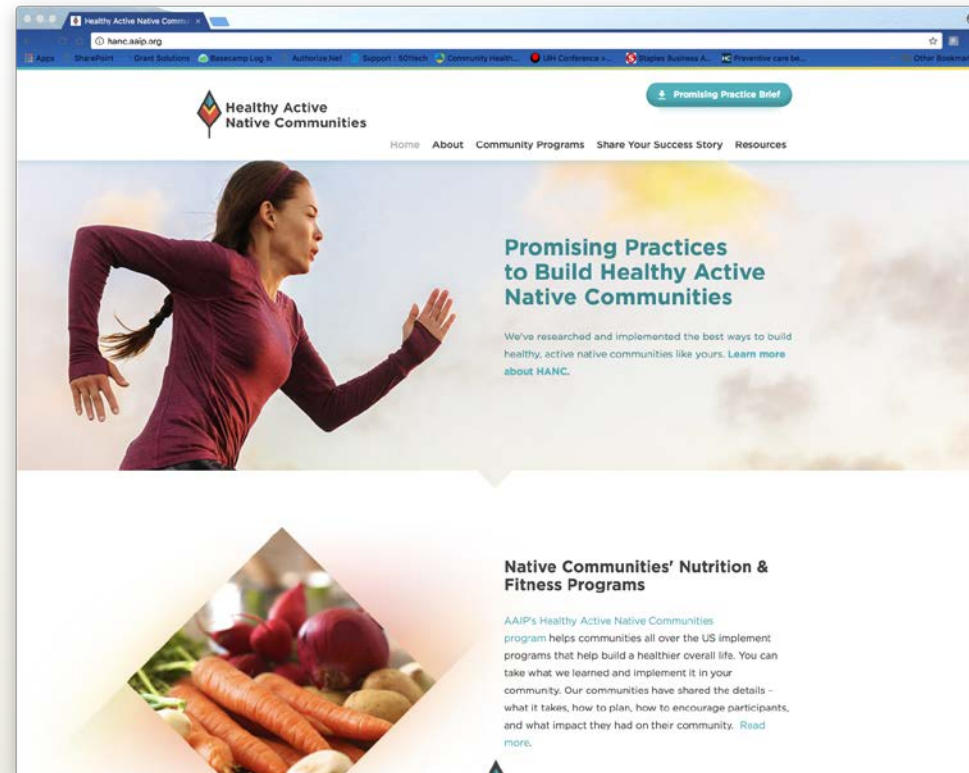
Healthy Active Native Commu ×

hanc.aaip.org

Apps SharePoint Grant Solutions Basecamp Log In Authorize.Net Support : 501tech Community Health... UIH Conference »... Staples Business A... Preventive care be... Other Bookmarks

Healthy Active Native Communities

Promising Practice Brief

Home About Community Programs Share Your Success Story Resources

Promising Practices to Build Healthy Active Native Communities

We've researched and implemented the best ways to build healthy, active native communities like yours. Learn more about HANC.

Native Communities' Nutrition & Fitness Programs

AAIP's Healthy Active Native Communities program helps communities all over the US implement programs that help build a healthier overall life. You can take what we learned and implement it in your community. Our communities have shared the details – what it takes, how to plan, how to encourage participants, and what impact they had on their community. Read more.